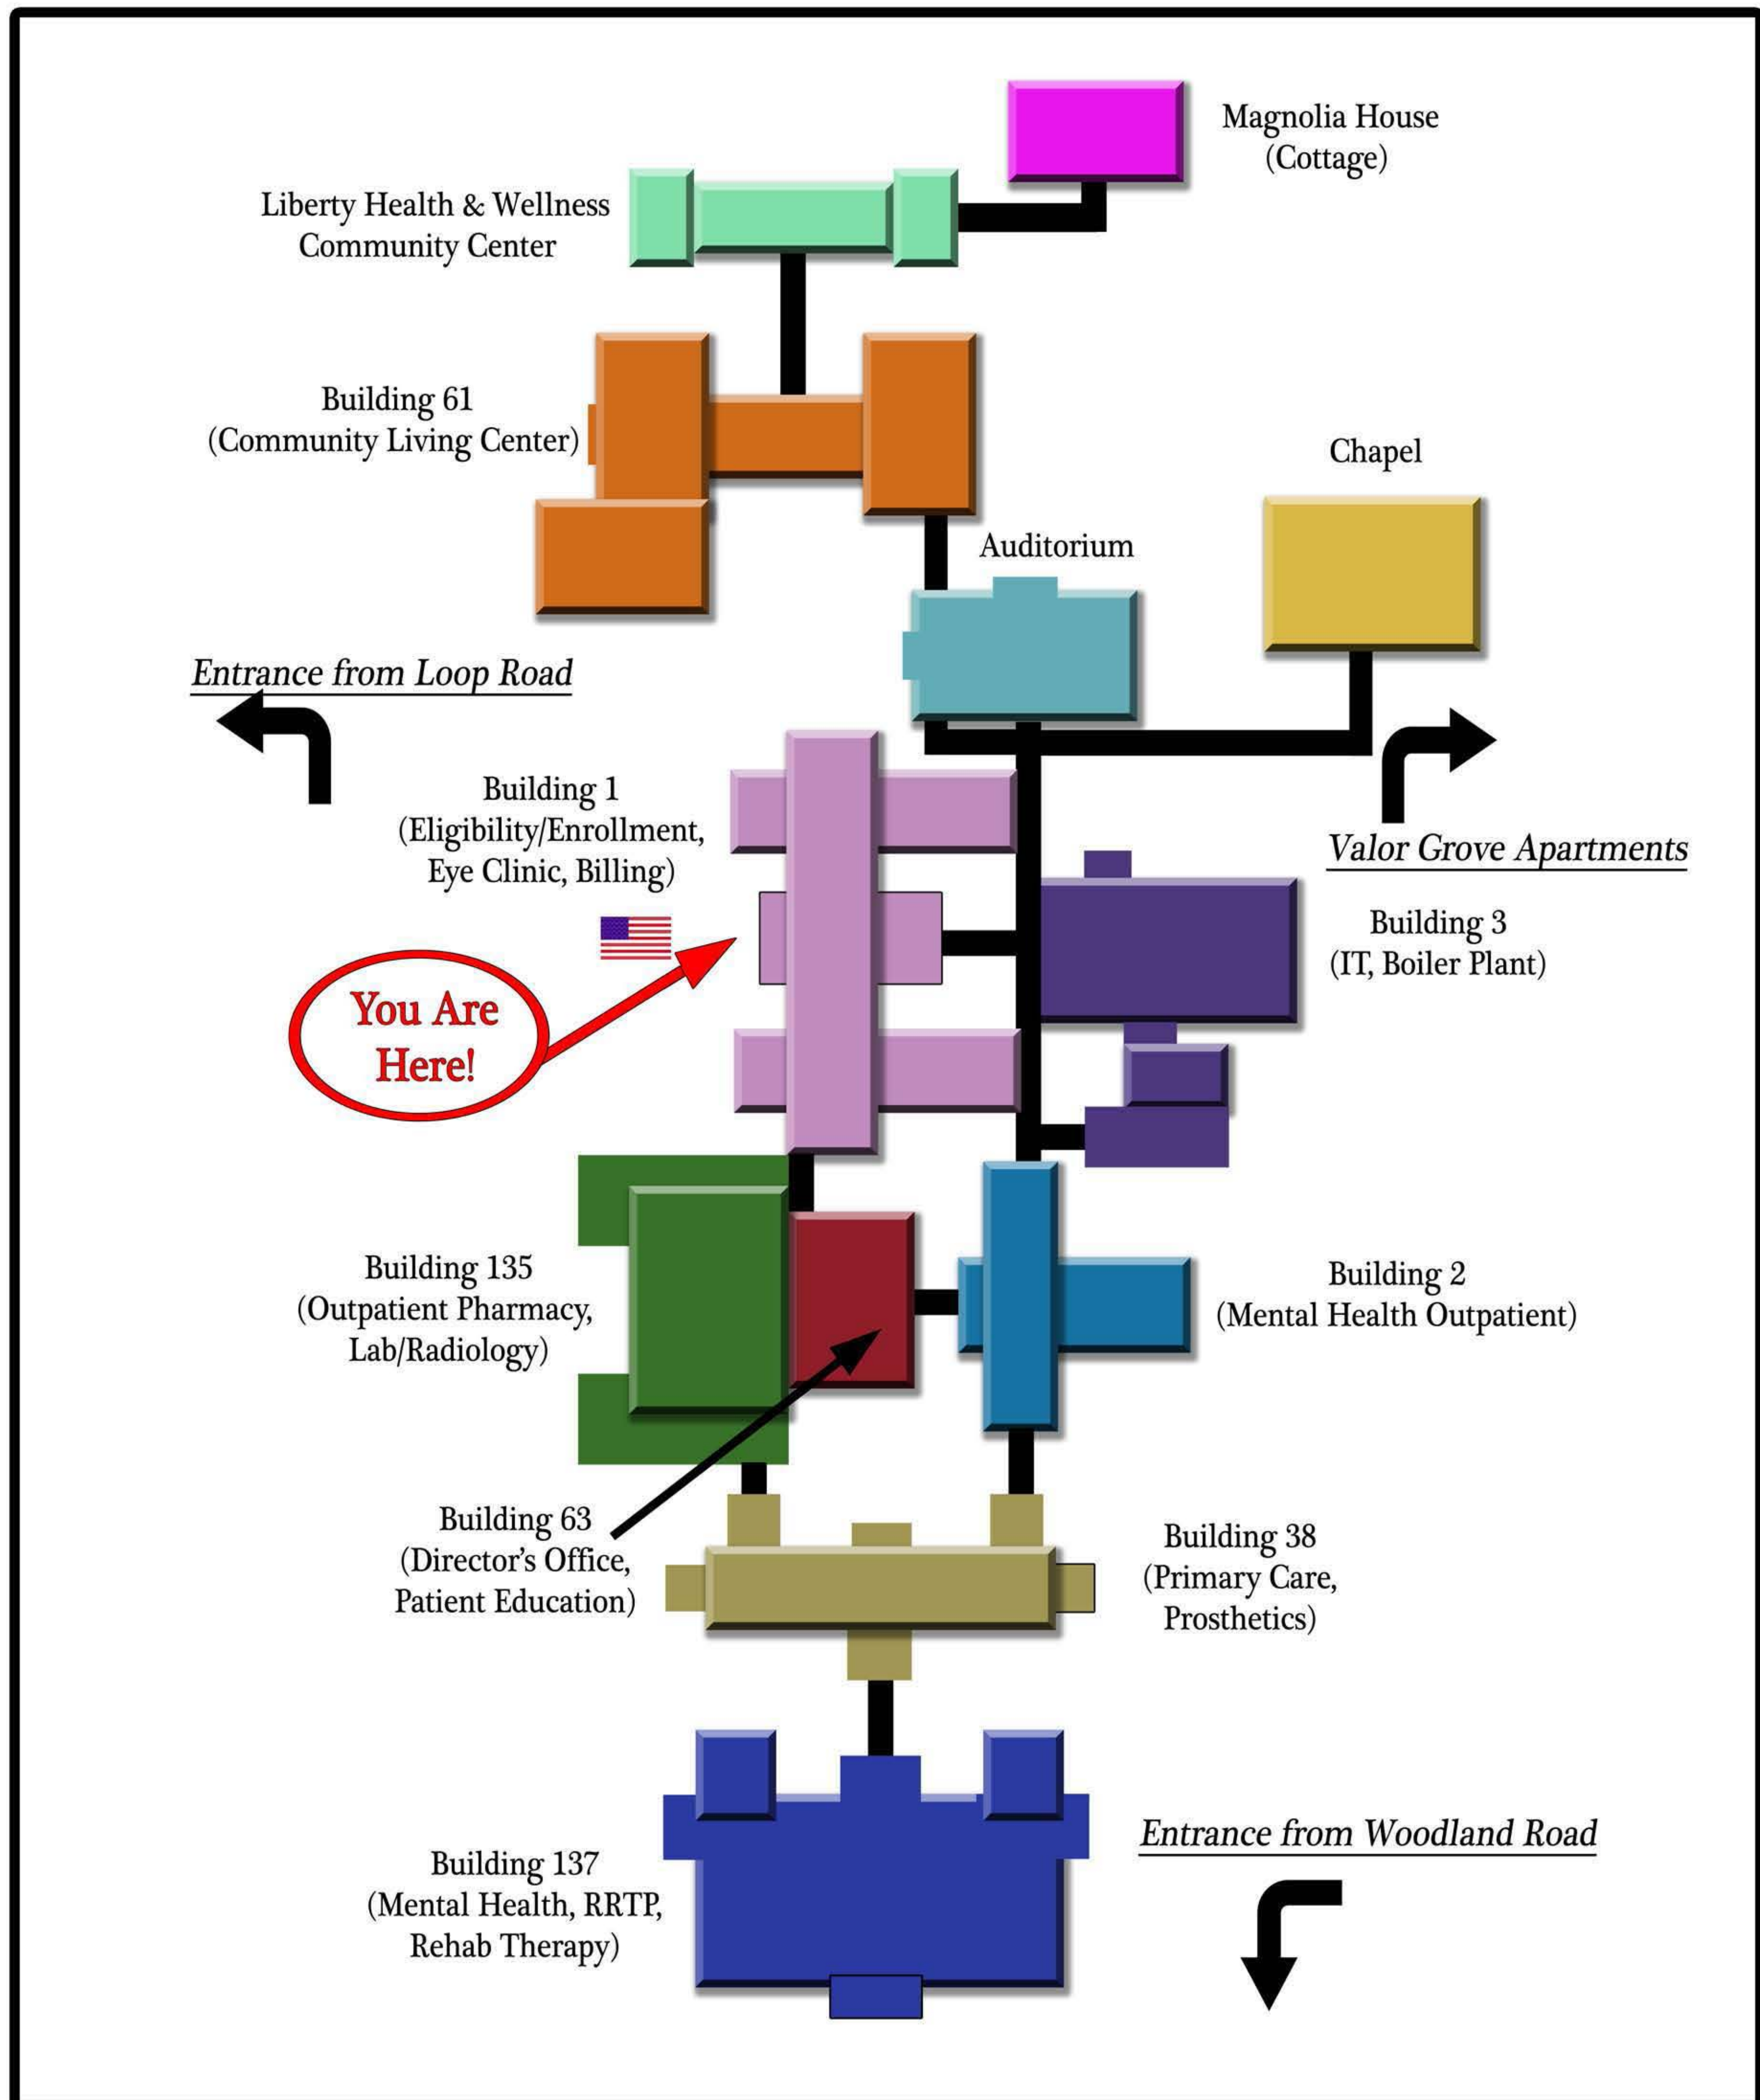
Magnolia House
(Cottage)

Liberty Health & Wellness
Community Center

Building 61
(Community Living Center)

Chapel

Auditorium

Entrance from Loop Road

Building 1
(Eligibility/Enrollment,
Eye Clinic, Billing)

Valor Grove Apartments

Building 3
(IT, Boiler Plant)

You Are
Here!

Building 135
(Outpatient Pharmacy,
Lab/Radiology)

Building 2
(Mental Health Outpatient)

Building 63
(Director's Office,
Patient Education)

Building 38
(Primary Care,
Prosthetics)

Entrance from Woodland Road

Building 137
(Mental Health, RRTP,
Rehab Therapy)